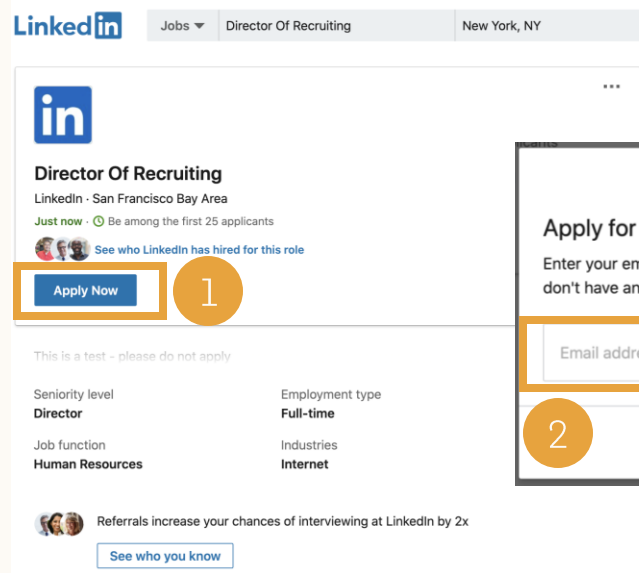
LinkedIn

Jobs

Director Of Recruiting

New York, NY

...

in

Director Of Recruiting

LinkedIn · San Francisco Bay Area

Just now · Be among the first 25 applicants

See who LinkedIn has hired for this role

Apply Now

1

This is a test - please do not apply

Seniority level
Director

Employment type
Full-time

Job function
Human Resources

Industries
Internet

Referrals increase your chances of interviewing at LinkedIn by 2x

See who you know

cants

Apply for

Enter your em

don't have an

Email addre

2